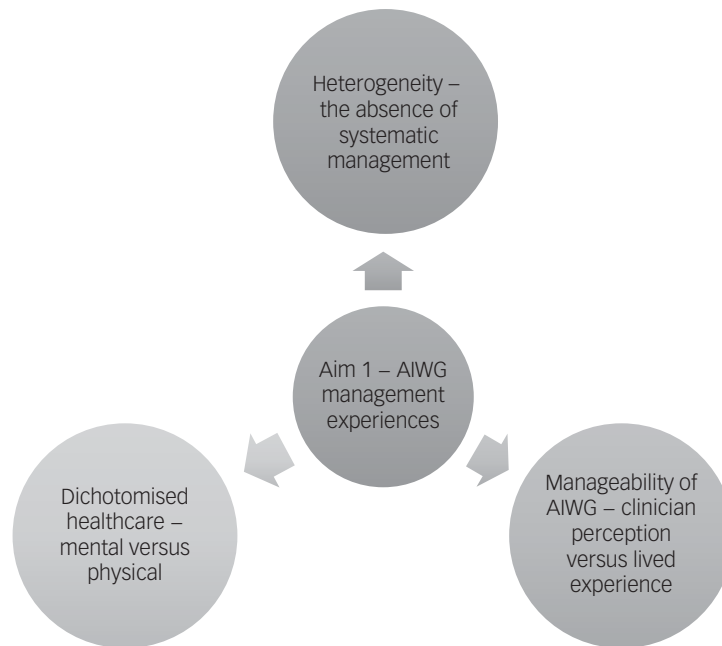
Heterogeneity – the absence of systematic management

Aim 1 – AIWG management experiences

Dichotomised healthcare – mental versus physical

Manageability of AIWG – clinician perception versus lived experience